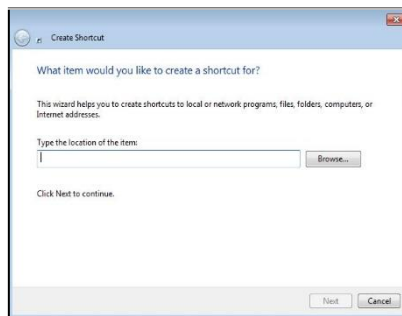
Create Shortcut

What item would you like to create a shortcut for?

This wizard helps you to create shortcuts to local or network programs, files, folders, computers, or Internet addresses.

Type the location of the item:

Browse...

Click Next to continue.

Next
Cancel